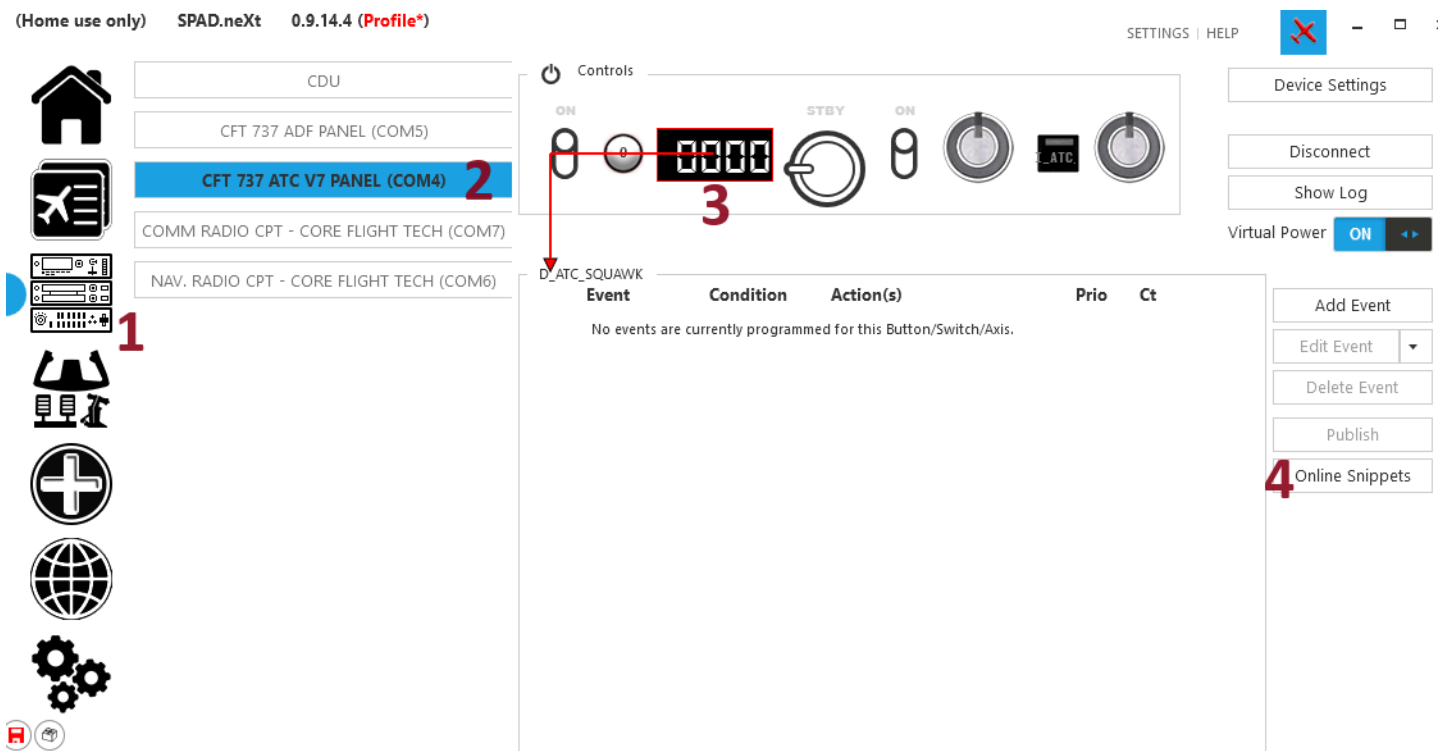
(Home use only) SPAD.neXt 0.9.14.4 (Profile*)

SETTINGS | HELP

CDU

CFT 737 ADF PANEL (COM5)

CFT 737 ATC V7 PANEL (COM4) 2

COMM RADIO CPT - CORE FLIGHT TECH (COM7)

NAV. RADIO CPT - CORE FLIGHT TECH (COM6)

1

Controls

ON

0

8888

3

STBY

ON

I_ATC

Device Settings

Disconnect

Show Log

Virtual Power ON

D_ATC_SQUAWK

| Event | Condition | Action(s) | Prio | Ct |
|---|---|---|---|---|

No events are currently programmed for this Button/Switch/Axis.

Add Event

Edit Event

Delete Event

Publish

4 Online Snippets